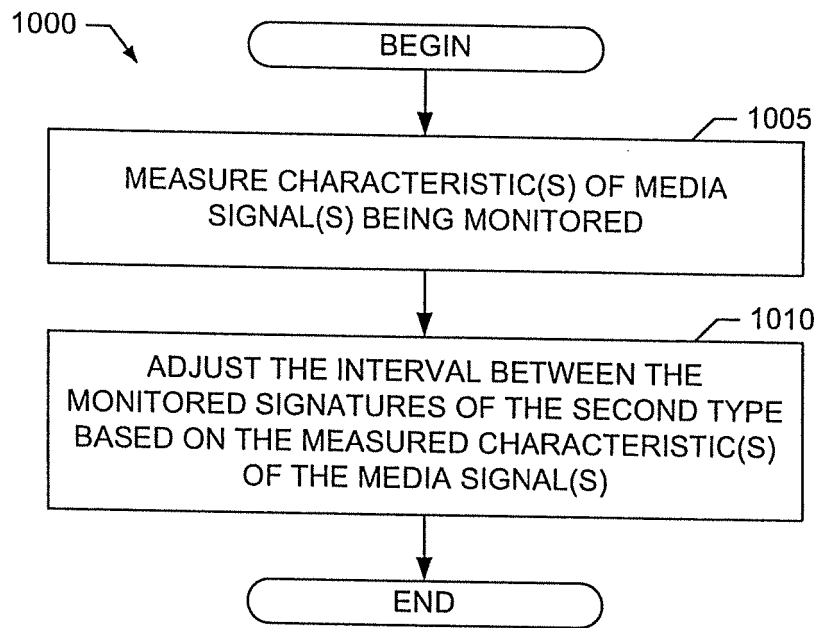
1000

BEGIN

1005

MEASURE CHARACTERISTIC(S) OF MEDIA SIGNAL(S) BEING MONITORED

1010

ADJUST THE INTERVAL BETWEEN THE MONITORED SIGNATURES OF THE SECOND TYPE BASED ON THE MEASURED CHARACTERISTIC(S) OF THE MEDIA SIGNAL(S)

END